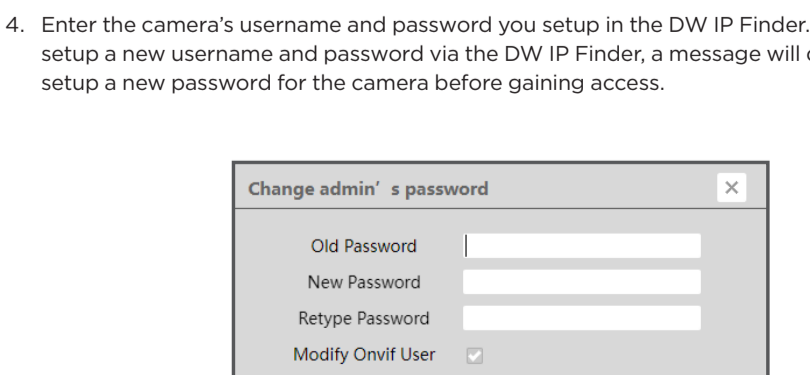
4. Enter the camera's username and password you setup in the DW IP Finder. setup a new username and password via the DW IP Finder, a message will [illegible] setup a new password for the camera before gaining access.

Change admin' s password
×
Old Password
New Password
Retype Password
Modify Onvif User